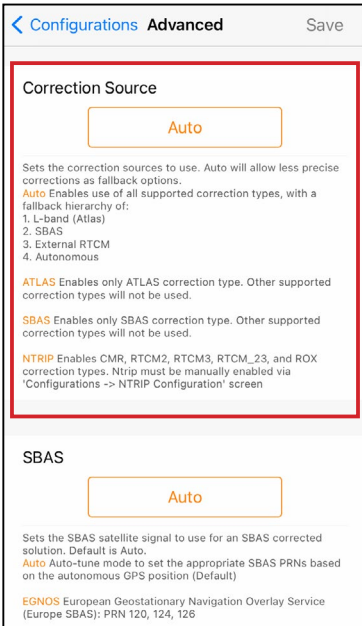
Configurations Advanced Save

Correction Source

Auto

Sets the correction sources to use. Auto will allow less precise corrections as fallback options.
Auto Enables use of all supported correction types, with a fallback hierarchy of:
1. L-band (Atlas)
2. SBAS
3. External RTCM
4. Autonomous

ATLAS Enables only ATLAS correction type. Other supported correction types will not be used.

SBAS Enables only SBAS correction type. Other supported correction types will not be used.

NTRIP Enables CMR, RTCM2, RTCM3, RTCM_23, and ROX correction types. Ntrip must be manually enabled via 'Configurations -> NTRIP Configuration' screen

SBAS

Auto

Sets the SBAS satellite signal to use for an SBAS corrected solution. Default is Auto.
Auto Auto-tune mode to set the appropriate SBAS PRNs based on the autonomous GPS position (Default)

EGNOS European Geostationary Navigation Overlay Service (Europe SBAS): PRN 120, 124, 126